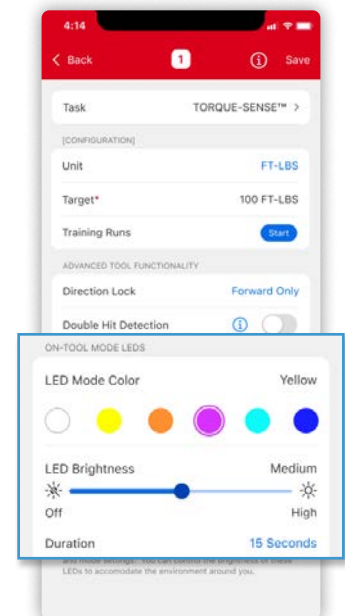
4:14

Back
1
Save

Task
TORQUE-SENSE™ >

[CONFIGURATION]

Unit
FT-LBS

Target*
100 FT-LBS

Training Runs
Start

ADVANCED TOOL FUNCTIONALITY

Direction Lock
Forward Only

Double Hit Detection

ON-TOOL MODE LEDS

LED Mode Color
Yellow

LED Brightness
Medium

Off
High

Duration
15 Seconds

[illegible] and mode settings. You can control the brightness of these LEDs to accomodate the environment around you.